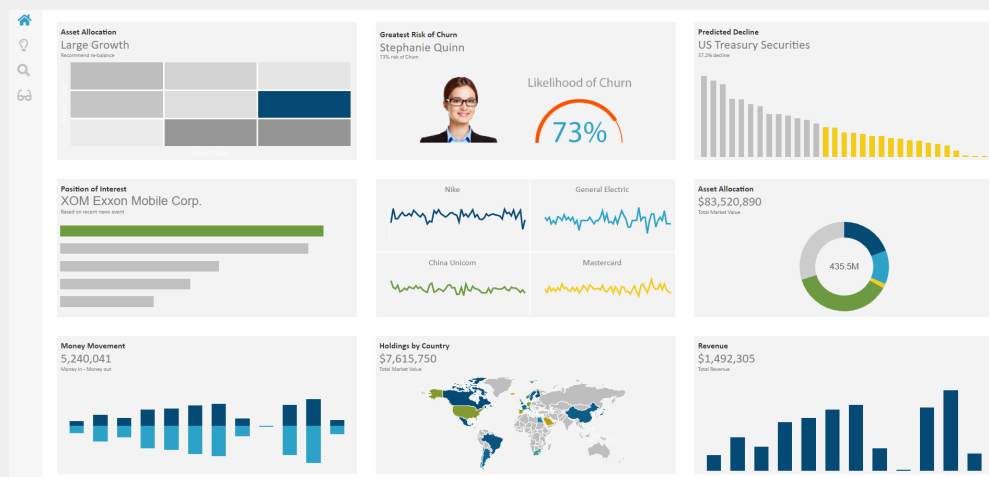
Asset Allocation
Large Growth
Recommend re-balance

Greatest Risk of Churn
Stephanie Quinn
73% risk of Churn

Likelihood of Churn
73%

Predicted Decline
US Treasury Securities
37.2% decline

Position of Interest
XOM Exxon Mobile Corp.
Based on recent news event

Nike
General Electric
China Unicom
Mastercard

Asset Allocation
$83,520,890
Total Market Value
435.5M

Money Movement
5,240,041
Money in - Money out

Holdings by Country
$7,615,750
Total Market Value

Revenue
$1,492,305
Total Revenue